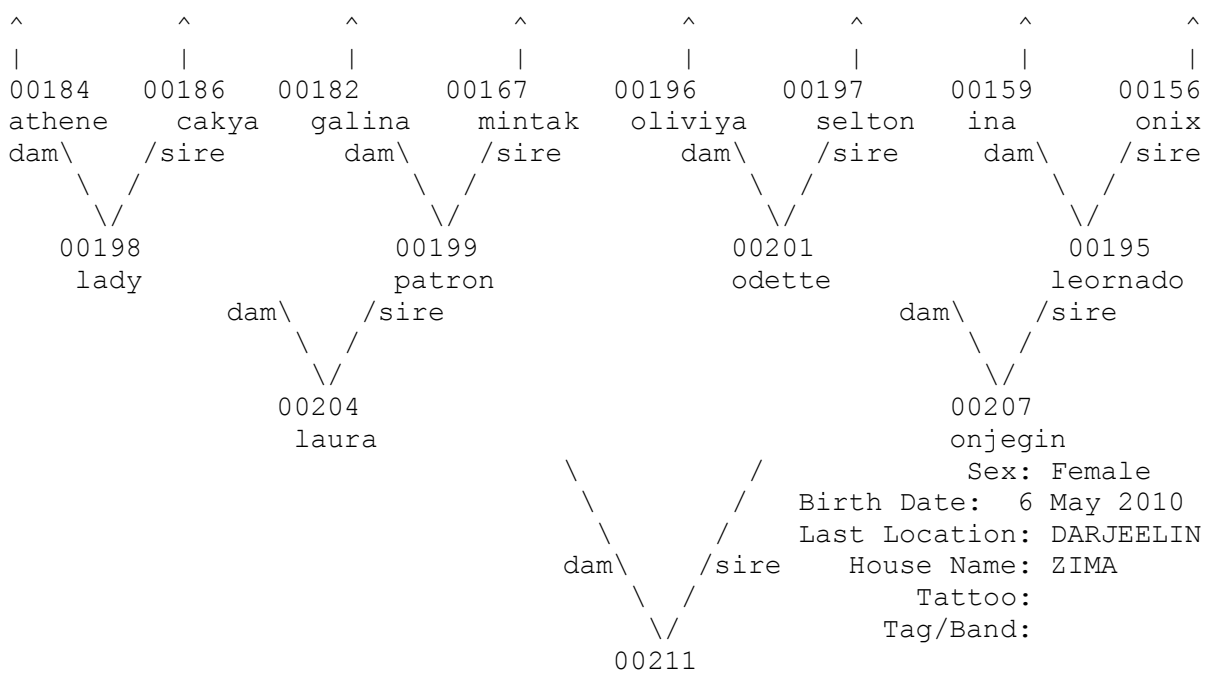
00184 athene dam\
00186 cakya /sire
00182 galina dam\
00167 mintak /sire
00196 oliviya dam\
00197 selton /sire
00159 ina dam\
00156 onix /sire

00198 lady
00199 patron
00201 odette
00195 leornado

dam\ /sire
dam\ /sire

00204 laura
00207 onjegin

dam\ /sire

00211

Sex: Female
Birth Date: 6 May 2010
Last Location: DARJEELIN
House Name: ZIMA
Tattoo:
Tag/Band: